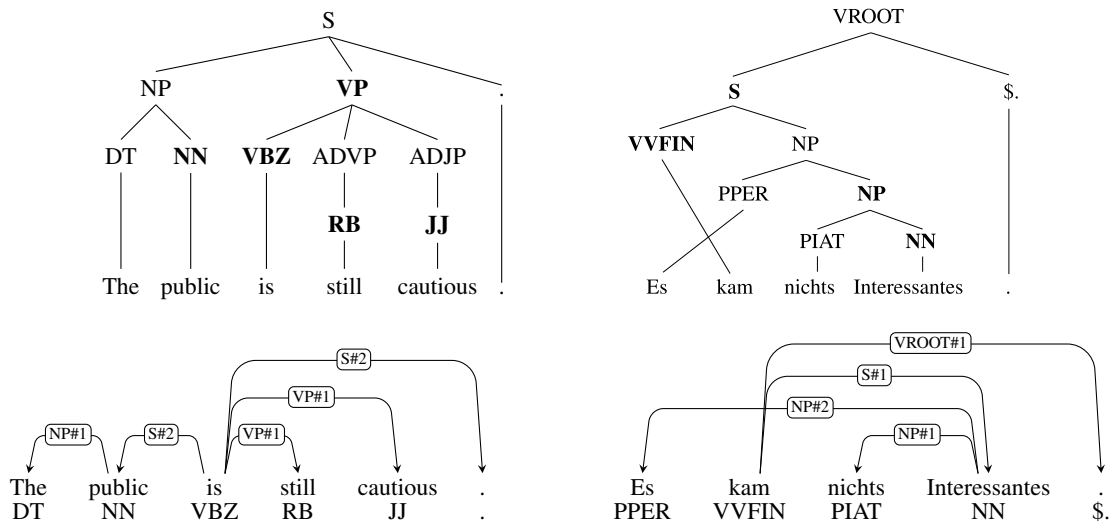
S
NP
VP
.
DT
NN
VBZ
ADVP
ADJP
RB
JJ
The public is still cautious .

VROOT
S
$.
VVFIN
NP
PPER
NP
PIAT
NN
Es kam nichts Interessantes .

S#2
VP#1
NP#1
S#2
VP#1
The public is still cautious .
DT NN VBZ RB JJ .

VROOT#1
S#1
NP#2
NP#1
Es kam nichts Interessantes .
PPER VVFIN PIAT NN $.